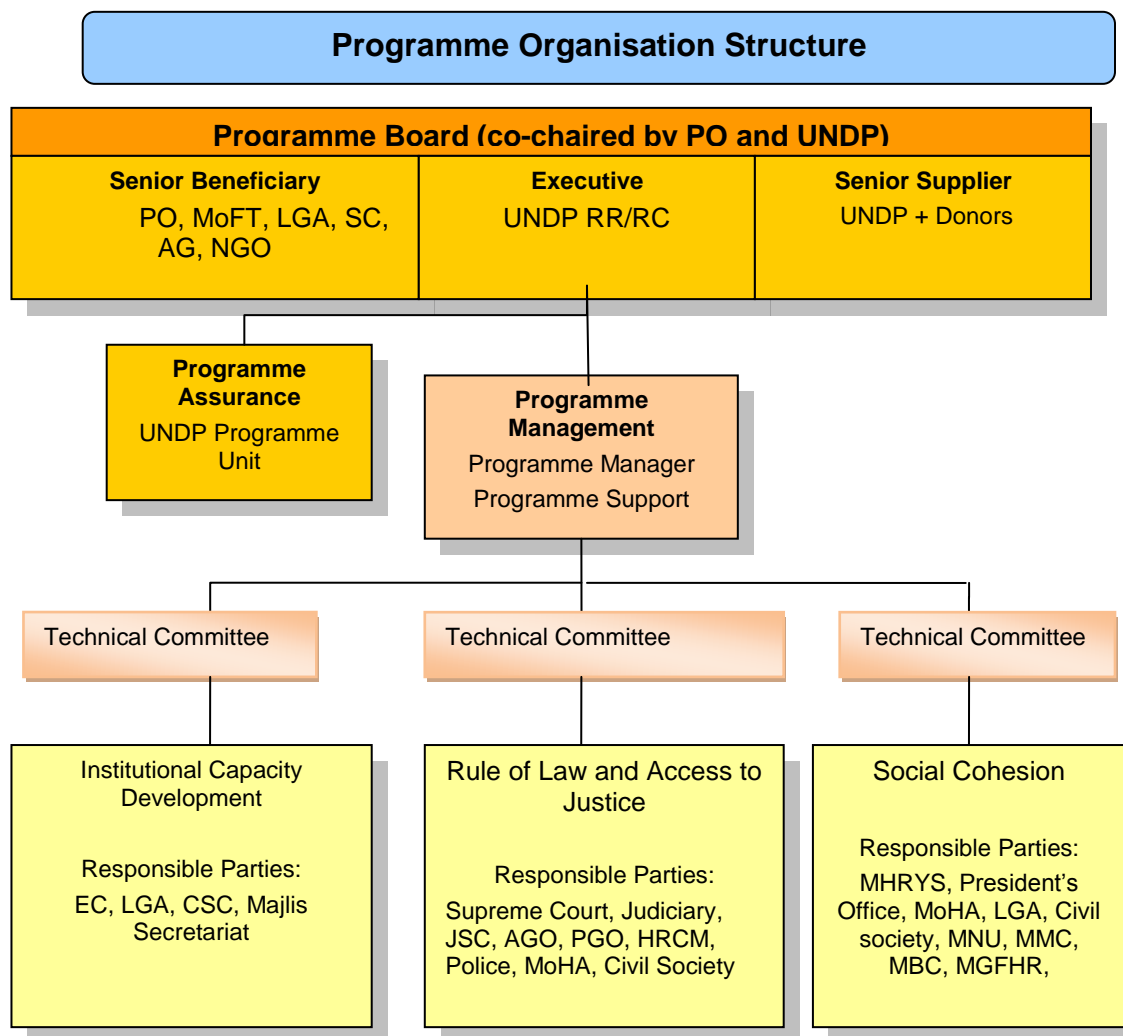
Programme Organisation Structure

Programme Board (co-chaired by PO and UNDP)

Senior Beneficiary
PO, MoFT, LGA, SC, AG, NGO

Executive
UNDP RR/RC

Senior Supplier
UNDP + Donors

Programme Assurance
UNDP Programme Unit

Programme Management
Programme Manager
Programme Support

Technical Committee

Technical Committee

Technical Committee

Institutional Capacity Development

Responsible Parties:
EC, LGA, CSC, Majlis Secretariat

Rule of Law and Access to Justice

Responsible Parties:
Supreme Court, Judiciary, JSC, AGO, PGO, HRCM, Police, MoHA, Civil Society

Social Cohesion

Responsible Parties:
MHRYS, President's Office, MoHA, LGA, Civil society, MNU, MMC, MBC, MGFHR,